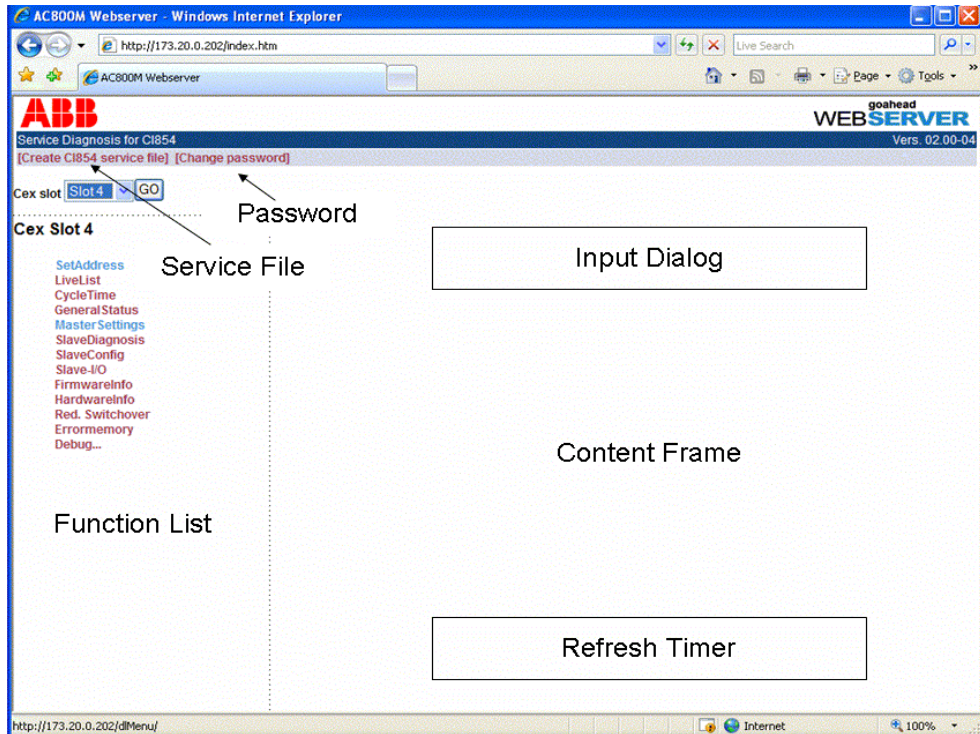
AC800M Webserver - Windows Internet Explorer

http://173.20.0.202/index.htm

Live Search

AC800M Webserver

Page · Tools ·

ABB

goahead
WEBSERVER

Service Diagnosis for CI854

Vers. 02.00-04

[Create CI854 service file] [Change password]

Cex slot Slot 4 GO

Password

Cex Slot 4

Service File

Input Dialog

SetAddress
LiveList
CycleTime
GeneralStatus
MasterSettings
SlaveDiagnosis
SlaveConfig
Slave-I/O
FirmwareInfo
HardwareInfo
Red. Switchover
Errormemory
Debug...

Content Frame

Function List

Refresh Timer

http://173.20.0.202/dlMenu/

Internet

100%